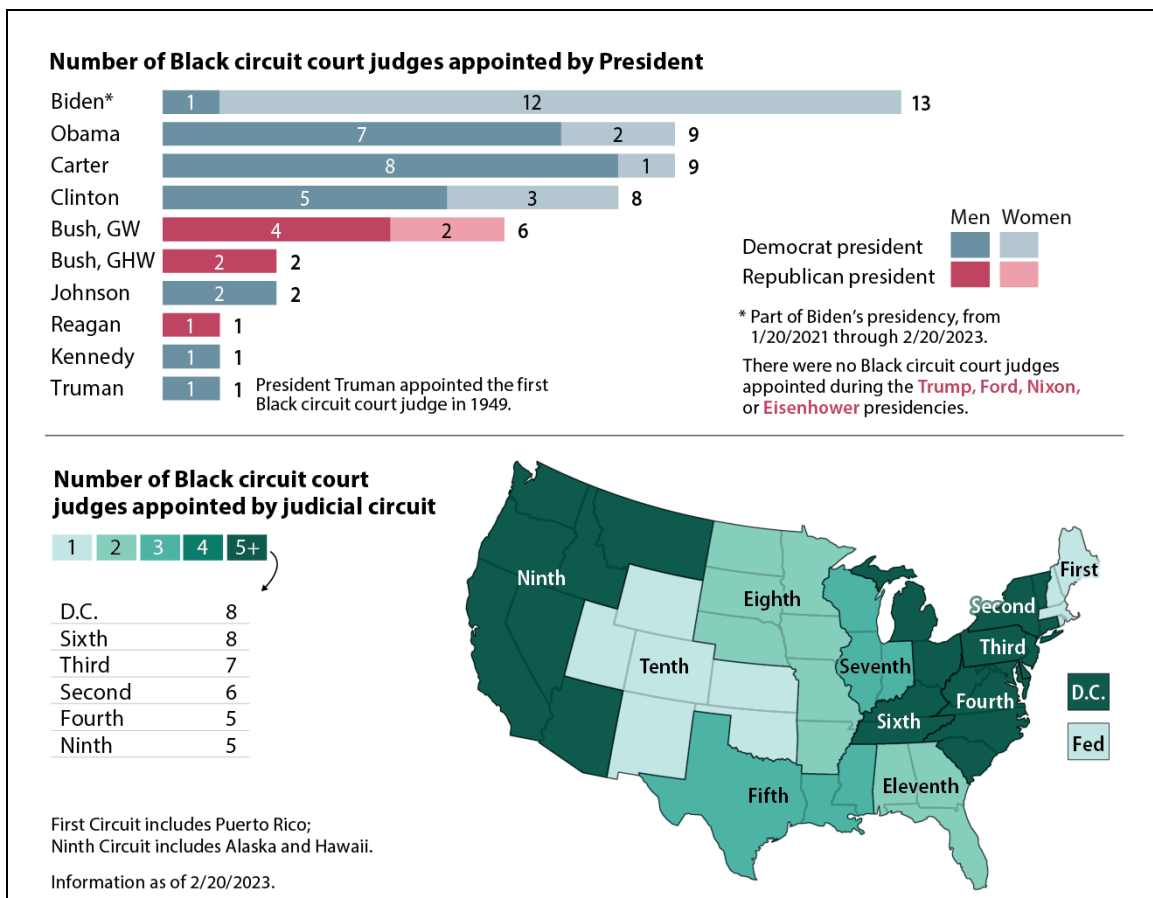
Number of Black circuit court judges appointed by President

| President | Men | Women | Total |
|---|---|---|---|
| Biden* | 1 | 12 | 13 |
| Obama | 7 | 2 | 9 |
| Carter | 8 | 1 | 9 |
| Clinton | 5 | 3 | 8 |
| Bush, GW | 4 | 2 | 6 |
| Bush, GHW | 2 | | 2 |
| Johnson | 2 | | 2 |
| Reagan | 1 | | 1 |
| Kennedy | 1 | | 1 |
| Truman | 1 | | 1 |

President Truman appointed the first Black circuit court judge in 1949.

Men Women
Democrat president
Republican president

* Part of Biden's presidency, from 1/20/2021 through 2/20/2023.

There were no Black circuit court judges appointed during the Trump, Ford, Nixon, or Eisenhower presidencies.

Number of Black circuit court judges appointed by judicial circuit

1 2 3 4 5+

| | |
|---|---|
| D.C. | 8 |
| Sixth | 8 |
| Third | 7 |
| Second | 6 |
| Fourth | 5 |
| Ninth | 5 |

Ninth
Tenth
Eighth
Seventh
Sixth
Fifth
Eleventh
Fourth
Third
Second
First
D.C.
Fed

First Circuit includes Puerto Rico; Ninth Circuit includes Alaska and Hawaii.

Information as of 2/20/2023.